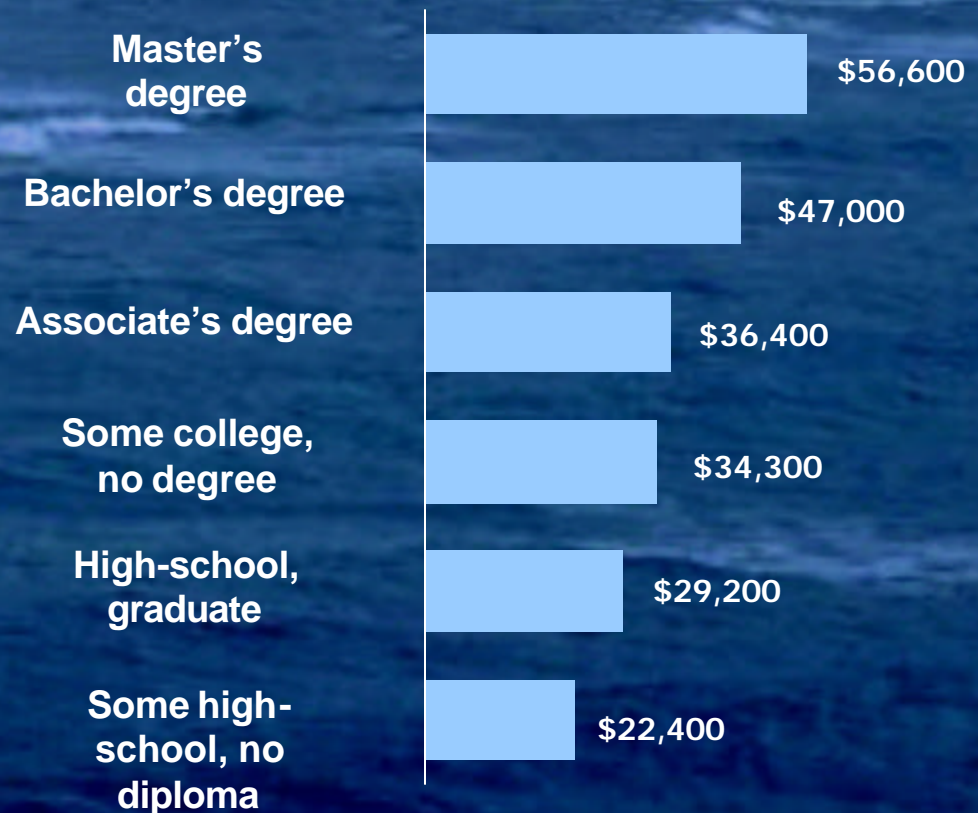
| | |
|---|---|
| Master's degree | $56,600 |
| Bachelor's degree | $47,000 |
| Associate's degree | $36,400 |
| Some college, no degree | $34,300 |
| High-school, graduate | $29,200 |
| Some high-school, no diploma | $22,400 |